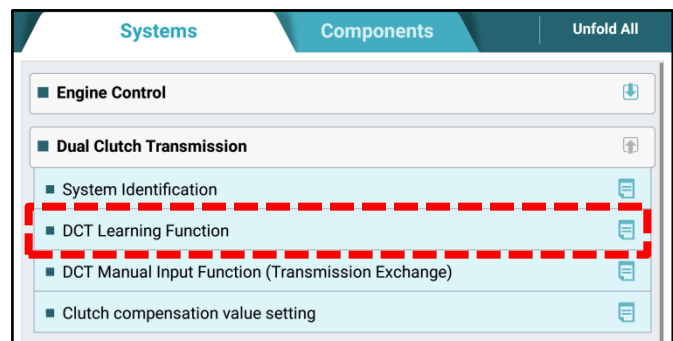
Systems
Components
Unfold All

Engine Control

Dual Clutch Transmission

System Identification

DCT Learning Function

DCT Manual Input Function (Transmission Exchange)

Clutch compensation value setting